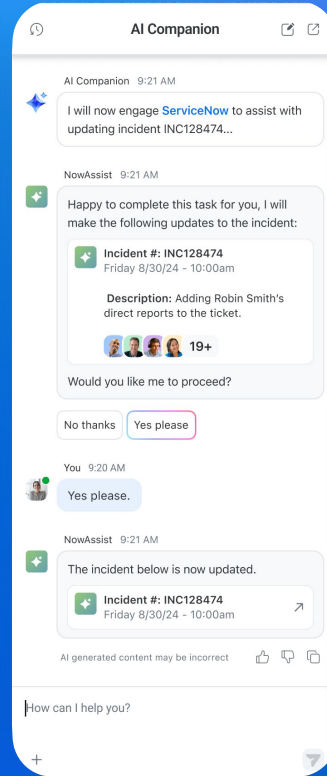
AI Companion

AI Companion 9:21 AM

I will now engage ServiceNow to assist with updating incident INC128474...

NowAssist 9:21 AM

Happy to complete this task for you, I will make the following updates to the incident:

Incident #: INC128474
Friday 8/30/24 - 10:00am

Description: Adding Robin Smith's direct reports to the ticket.

19+

Would you like me to proceed?

No thanks

Yes please

You 9:20 AM

Yes please.

NowAssist 9:21 AM

The incident below is now updated.

Incident #: INC128474
Friday 8/30/24 - 10:00am

AI generated content may be incorrect

How can I help you?

+